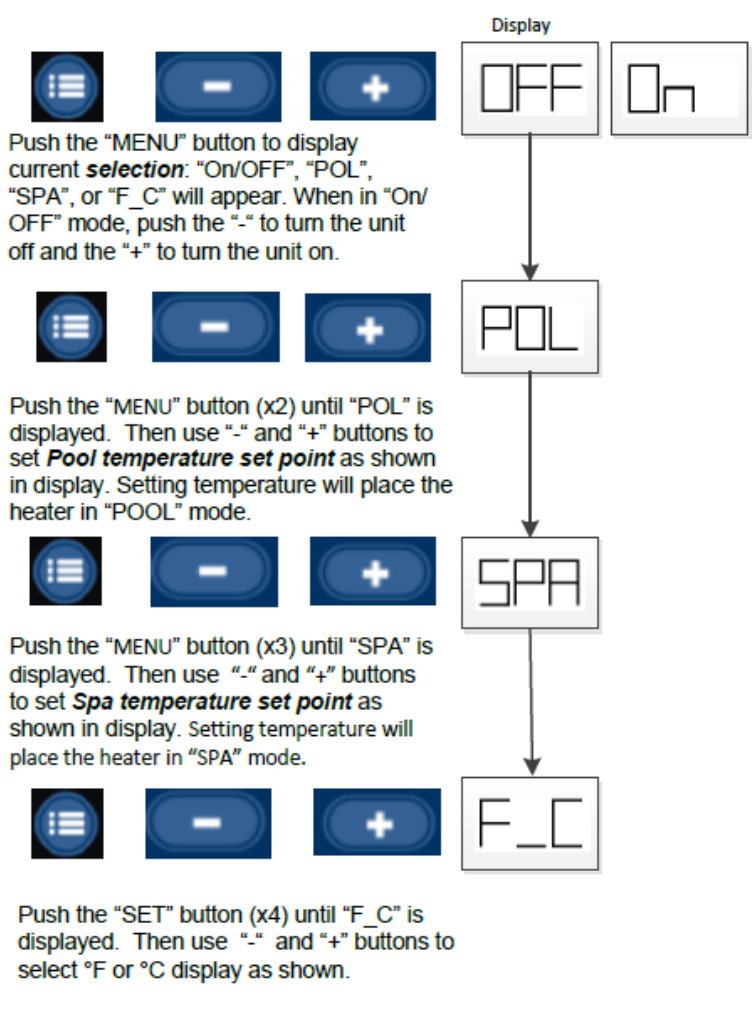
Display

OFF

On

Push the “MENU” button to display current ***selection***: “On/OFF”, “POL”, “SPA”, or “F_C” will appear. When in “On/OFF” mode, push the “-“ to turn the unit off and the “+” to turn the unit on.

POL

Push the “MENU” button (x2) until “POL” is displayed. Then use “-“ and “+” buttons to set ***Pool temperature set point*** as shown in display. Setting temperature will place the heater in “POOL” mode.

SPA

Push the “MENU” button (x3) until “SPA” is displayed. Then use “-“ and “+” buttons to set ***Spa temperature set point*** as shown in display. Setting temperature will place the heater in “SPA” mode.

F_C

Push the “SET” button (x4) until “F_C” is displayed. Then use “-“ and “+” buttons to select °F or °C display as shown.